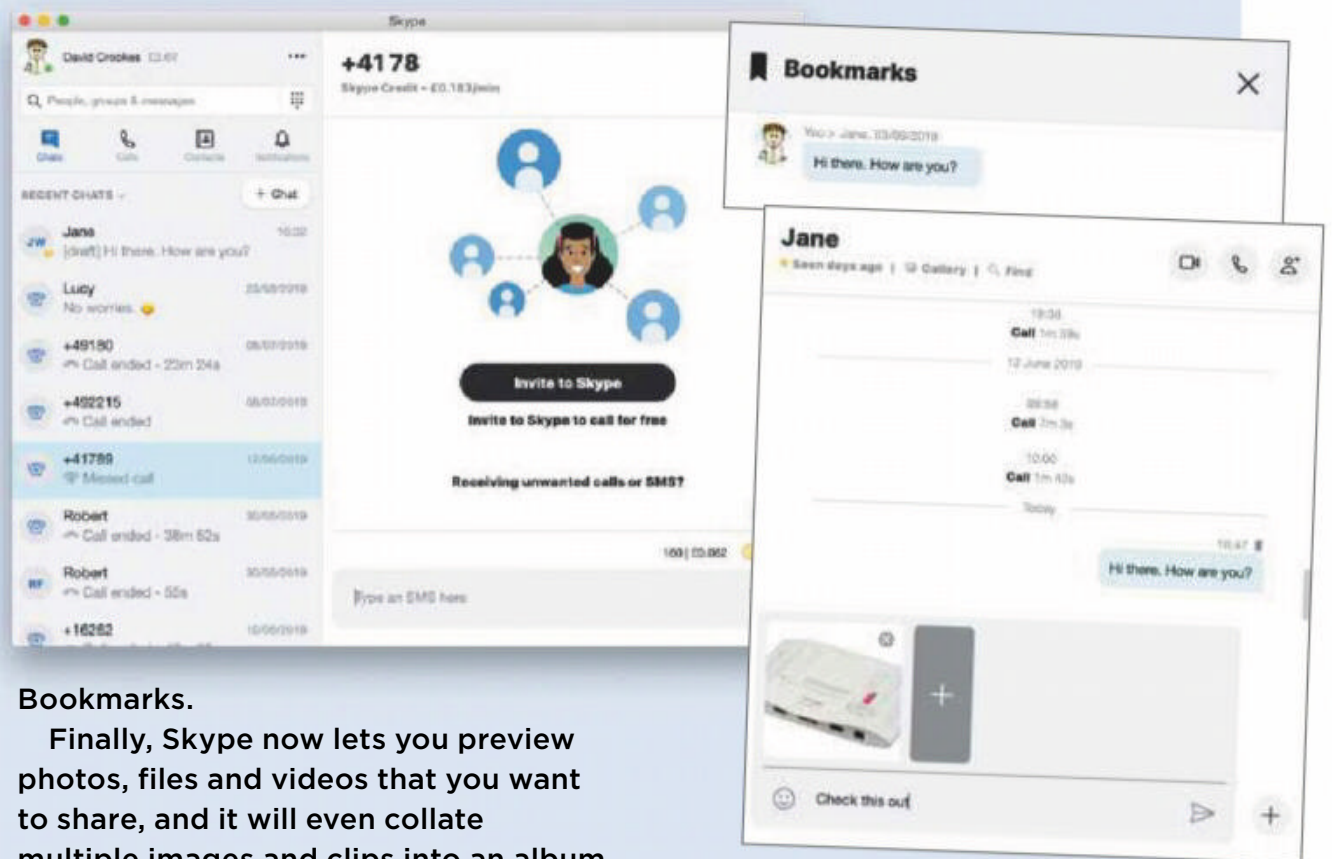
Skype

David Crookes £2.67

Q People, groups & messages

Chats Calls Contacts Notifications

RECENT CHATS

+ Chat

JW Jane 16:32
[draft] Hi there. How are you?

Lucy 23/08/2019
No worries.

+49180 08/07/2019
Call ended - 23m 24s

+492215 08/07/2019
Call ended

+41789 12/06/2019
Missed call

Robert 30/05/2019
Call ended - 38m 52s

RF Robert 30/05/2019
Call ended - 55s

+16262 10/05/2019

+4178
Skype Credit - £0.183/min

Invite to Skype

Invite to Skype to call for free

Receiving unwanted calls or SMS?

160 | £0.862

Type an SMS here

Bookmarks

You > Jane, 03/09/2019
Hi there. How are you?

Jane
Seen days ago | Gallery | Find

19:38
Call 1m 39s

12 June 2019

09:58
Call 2m 3s

10:00
Call 1m 42s

Today

16:47
Hi there. How are you?

Check this out

Bookmarks.

Finally, Skype now lets you preview photos, files and videos that you want to share, and it will even collate multiple images and clips into an album